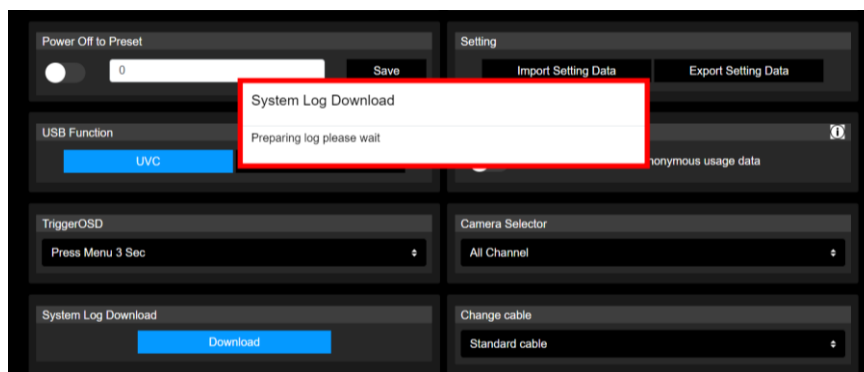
Power Off to Preset

0

Save

Setting

Import Setting Data

Export Setting Data

System Log Download

Preparing log please wait

USB Function

UVC

nonymous usage data

TriggerOSD

Press Menu 3 Sec

Camera Selector

All Channel

System Log Download

Download

Change cable

Standard cable